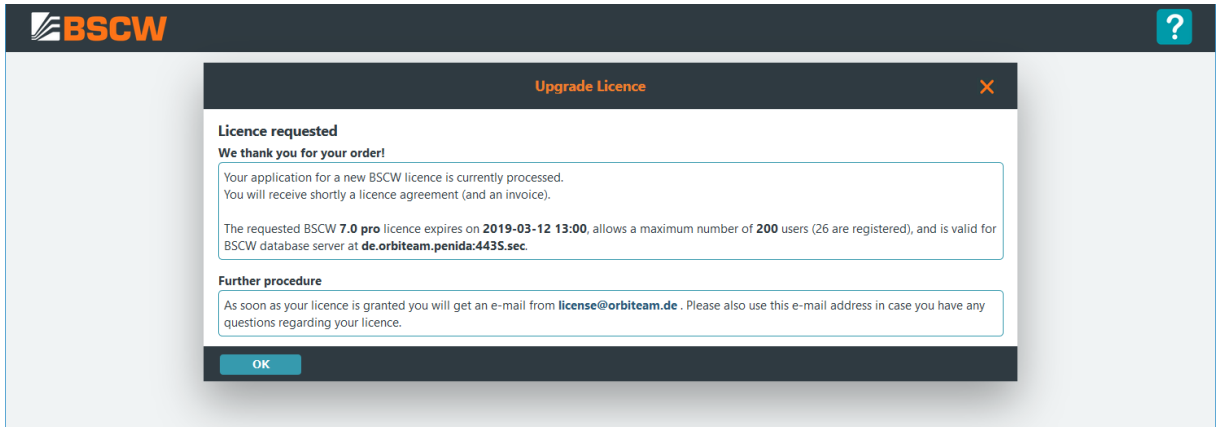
BSCW

?

Upgrade Licence

×

Licence requested

We thank you for your order!

Your application for a new BSCW licence is currently processed.
You will receive shortly a licence agreement (and an invoice).

The requested BSCW 7.0 pro licence expires on 2019-03-12 13:00, allows a maximum number of 200 users (26 are registered), and is valid for BSCW database server at de.orbiteam.penida:443S.sec.

Further procedure

As soon as your licence is granted you will get an e-mail from license@orbiteam.de . Please also use this e-mail address in case you have any questions regarding your licence.

OK